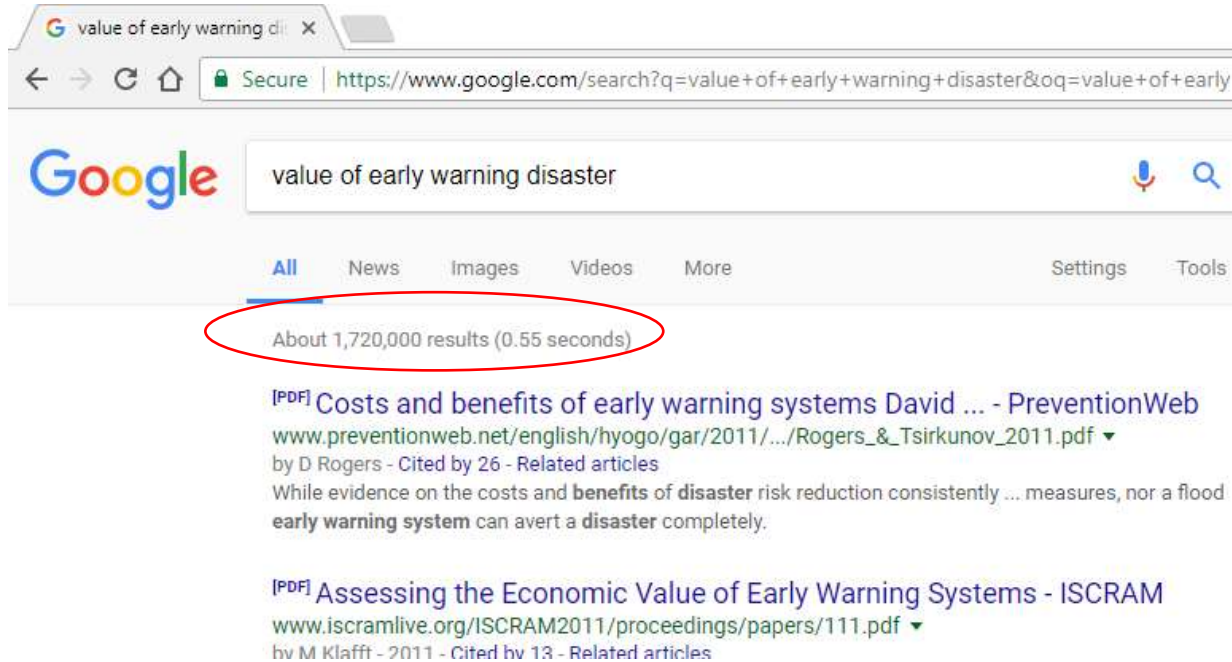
value of early warning di ×

Secure | https://www.google.com/search?q=value+of+early+warning+disaster&oq=value+of+early

Google

value of early warning disaster

All News Images Videos More Settings Tools

About 1,720,000 results (0.55 seconds)

[PDF] Costs and benefits of early warning systems David ... - PreventionWeb
www.preventionweb.net/english/hyogo/gar/2011/.../Rogers_&_Tsirkunov_2011.pdf ▾
by D Rogers - Cited by 26 - Related articles
While evidence on the costs and benefits of disaster risk reduction consistently ... measures, nor a flood early warning system can avert a disaster completely.

[PDF] Assessing the Economic Value of Early Warning Systems - ISCRAM
www.iscramlive.org/ISCRAM2011/proceedings/papers/111.pdf ▾
by M Klafft - 2011 - Cited by 13 - Related articles